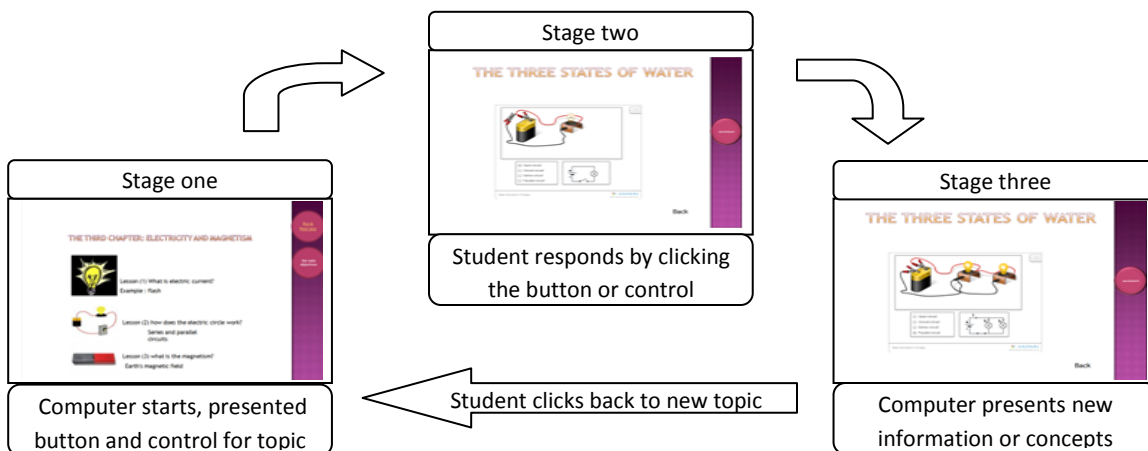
Stage two

THE THREE STATES OF WATER

Back

Student responds by clicking the button or control

Stage one

THE THIRD CHAPTER: ELECTRICITY AND MAGNETISM

Lesson (1) What is electric current?
Example : flash

Lesson (2) how does the electric circle work?
Series and parallel circuits

Lesson (3) what is the magnetism?
Earth's magnetic field

Computer starts, presented button and control for topic

Student clicks back to new topic

Stage three

THE THREE STATES OF WATER

Back

Computer presents new information or concepts